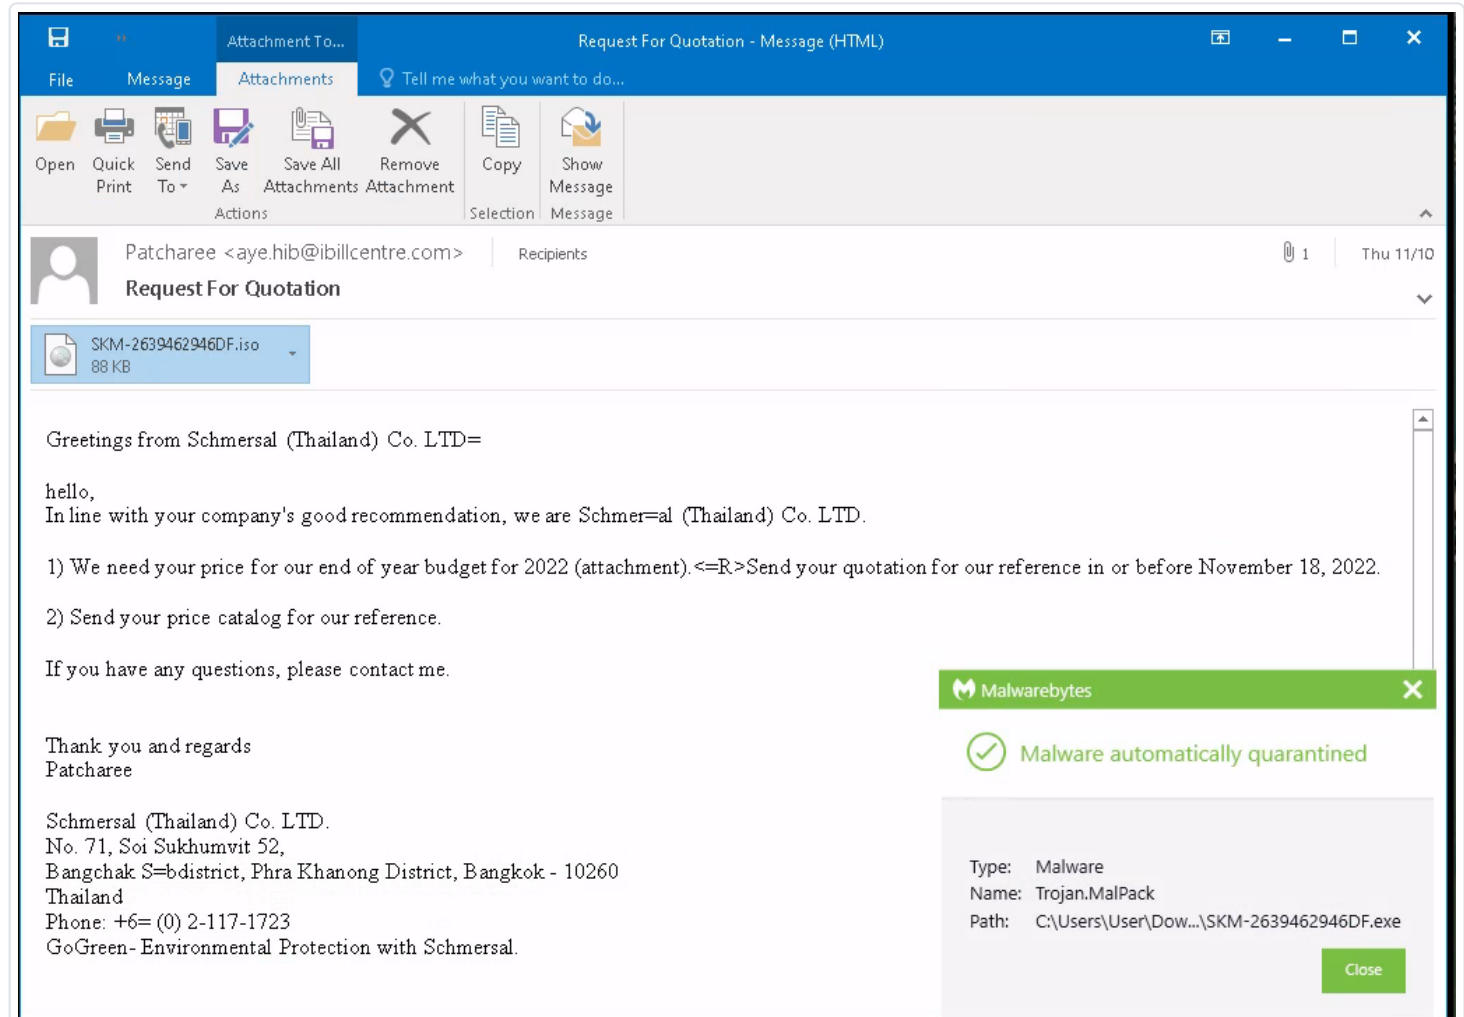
Attachment To... Request For Quotation - Message (HTML)

File Message Attachments Tell me what you want to do...

Open Quick Print Send To Save As Save All Attachments Remove Attachment Copy Show Message
Actions Selection Message

Patcharee <aye.hib@ibillcentre.com> Recipients 1 Thu 11/10
Request For Quotation

SKM-2639462946DF.iso
88 KB

Greetings from Schmersal (Thailand) Co. LTD=

hello,
In line with your company's good recommendation, we are Schmer=al (Thailand) Co. LTD.

1) We need your price for our end of year budget for 2022 (attachment).<=R>Send your quotation for our reference in or before November 18, 2022.

2) Send your price catalog for our reference.

If you have any questions, please contact me.

Thank you and regards
Patcharee

Schmersal (Thailand) Co. LTD.
No. 71, Soi Sukhumvit 52,
Bangchak S=bdistrict, Phra Khanong District, Bangkok - 10260
Thailand
Phone: +6= (0) 2-117-1723
GoGreen- Environmental Protection with Schmersal.

Malwarebytes
Malware automatically quarantined

Type: Malware
Name: Trojan.MalPack
Path: C:\Users\User\Dow...\SKM-2639462946DF.exe

Close